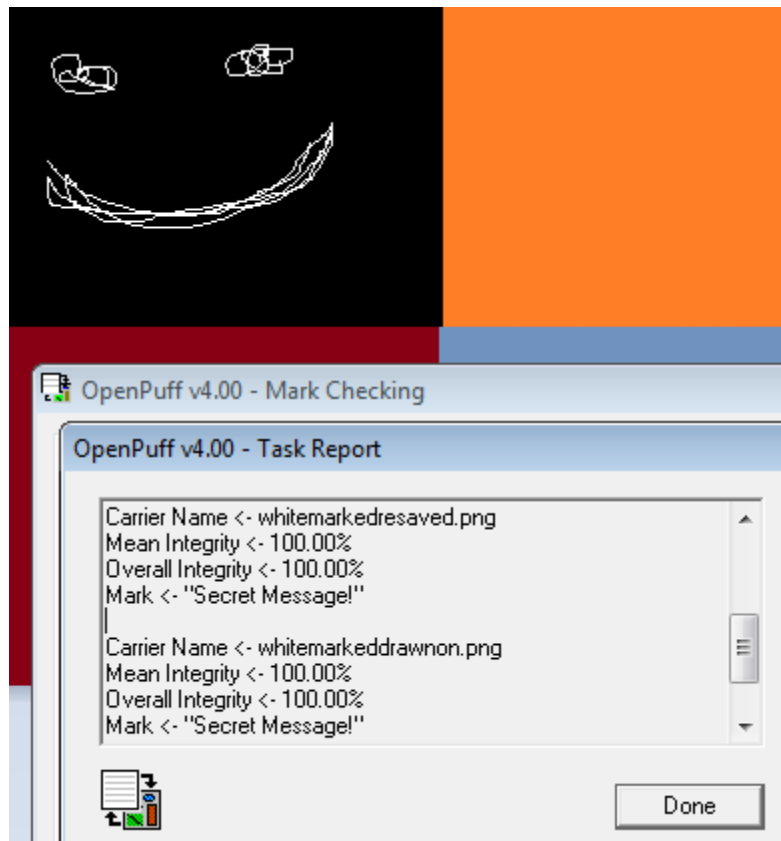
OpenPuff v4.00 - Mark Checking

OpenPuff v4.00 - Task Report

Carrier Name <- whitemarkedresaved.png
Mean Integrity <- 100.00%
Overall Integrity <- 100.00%
Mark <- "Secret Message!"

Carrier Name <- whitemarkeddrawnon.png
Mean Integrity <- 100.00%
Overall Integrity <- 100.00%
Mark <- "Secret Message!"

Done